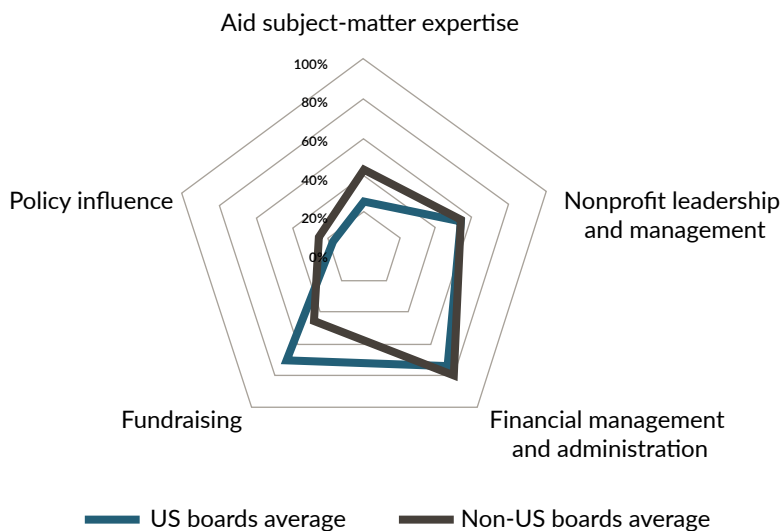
Aid subject-matter expertise

100%
80%
60%
40%
20%
0%

Nonprofit leadership and management

Financial management and administration

Fundraising

Policy influence

US boards average
Non-US boards average